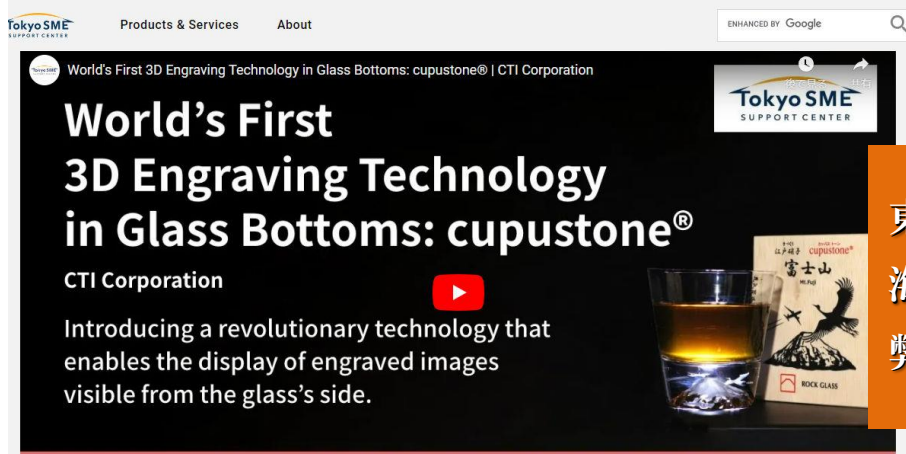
Tokyo SME
SUPPORT CENTER

Products & Services

About

ENHANCED BY Google

World's First 3D Engraving Technology in Glass Bottoms: cupustone® | CTI Corporation

後で見る

共有

Tokyo SME
SUPPORT CENTER

World's First
3D Engraving Technology
in Glass Bottoms: cupustone®

CTI Corporation

Introducing a revolutionary technology that enables the display of engraved images visible from the glass's side.

江戸硝子

cupustone®

富士山

Mt.Fuji

ROCK GLASS

東

海

奨